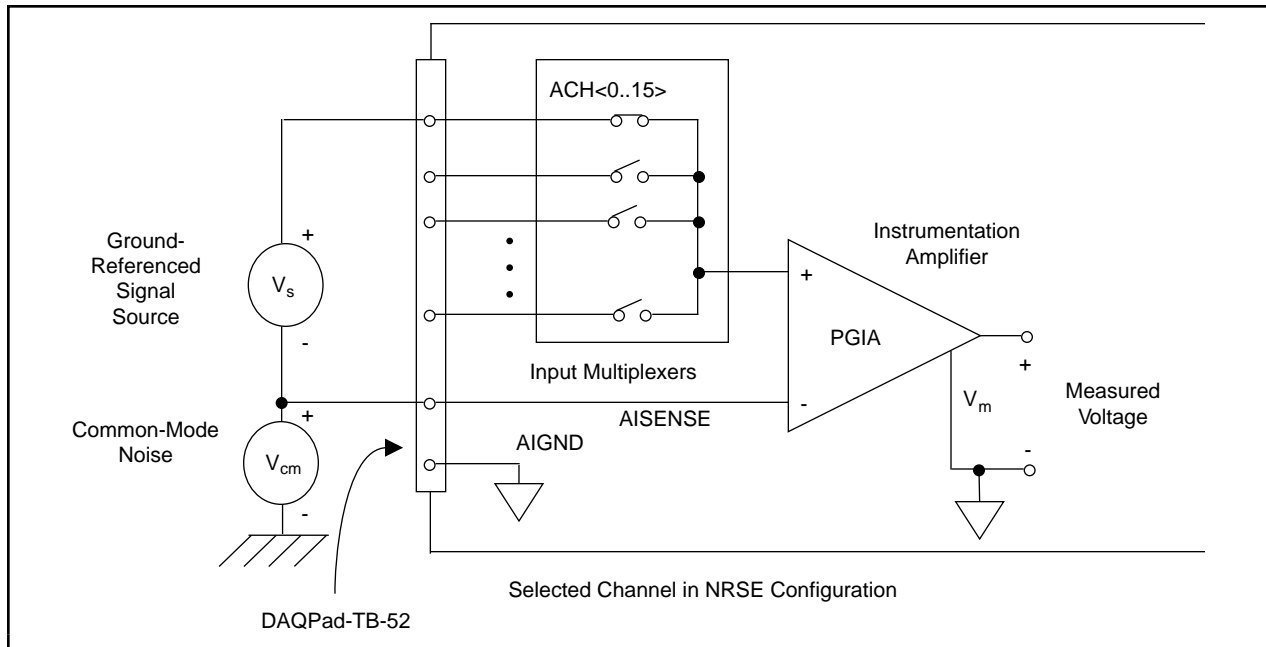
ACH<0..15>

Ground-Referenced Signal Source

+

$V_s$

-

Instrumentation Amplifier

+

PGIA

-

Input Multiplexers

+

Common-Mode Noise

$V_{cm}$

-

AISENSE

AIGND

$V_m$

+

Measured Voltage

-

Selected Channel in NRSE Configuration

DAQPad-TB-52